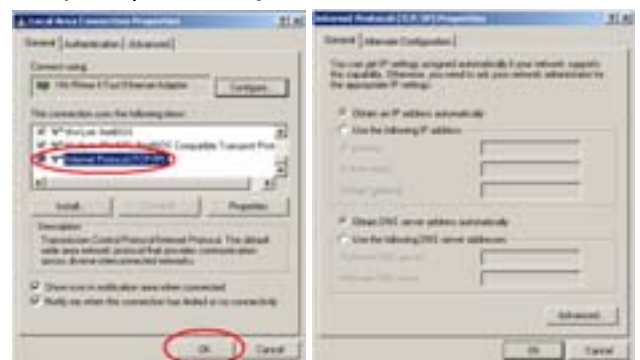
Local Area Connection Properties ? X
General | Authentication | Advanced
Connect using:
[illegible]
Configure...
This connection uses the following items:
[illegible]
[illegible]
Internet Protocol (TCP/IP)
Install... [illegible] Properties
Description
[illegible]
Show icon in notification area when connected
Notify me when this connection has limited or no connectivity
OK Cancel

Internet Protocol (TCP/IP) Properties ? X
General | Alternate Configuration
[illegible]
Obtain an IP address automatically
Use the following IP address:
IP address:
Subnet mask:
Default gateway:
Obtain DNS server address automatically
Use the following DNS server addresses:
Preferred DNS server:
Alternate DNS server:
Advanced...
OK Cancel